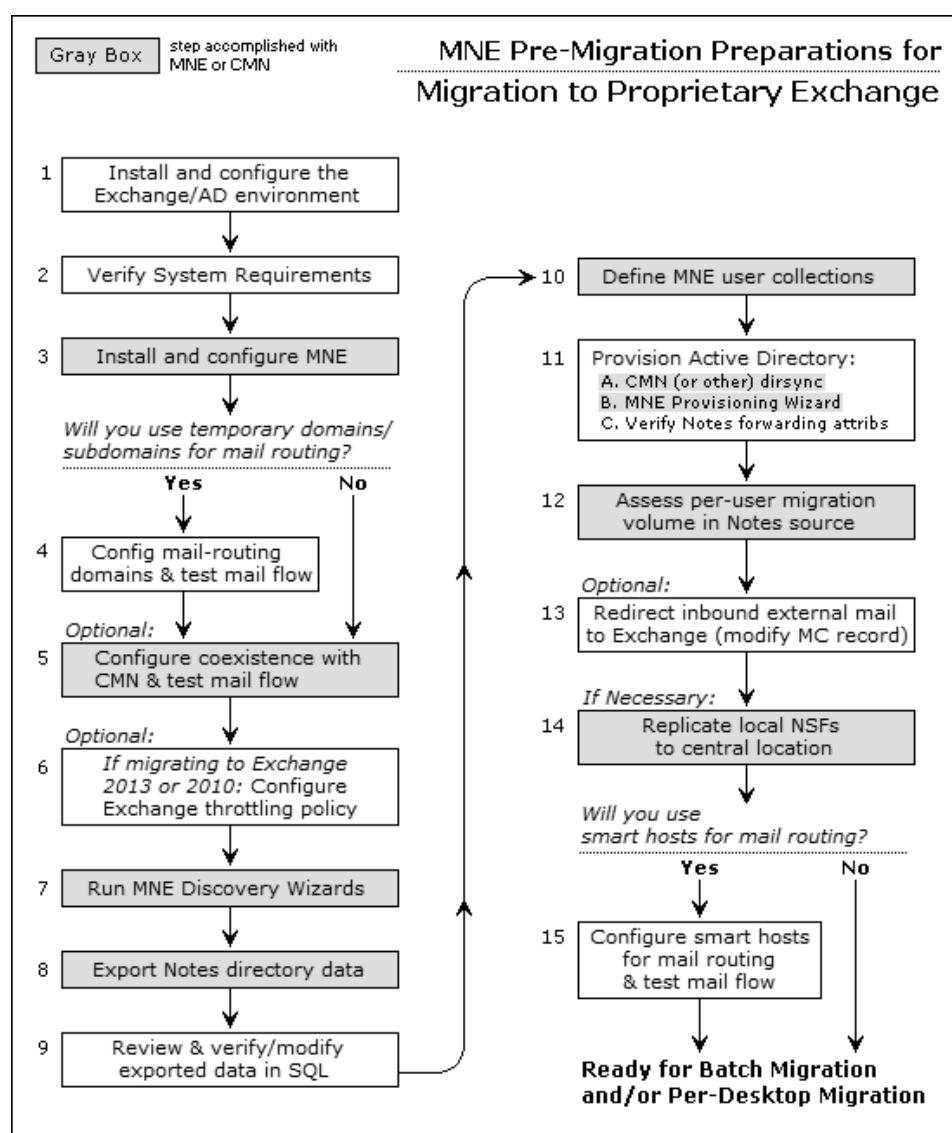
Gray Box step accomplished with MNE or CMN

MNE Pre-Migration Preparations for Migration to Proprietary Exchange

1 Install and configure the Exchange/AD environment

2 Verify System Requirements

3 Install and configure MNE

Will you use temporary domains/ subdomains for mail routing?

Yes

No

4 Config mail-routing domains & test mail flow

Optional:

5 Configure coexistence with CMN & test mail flow

Optional:

6 If migrating to Exchange 2013 or 2010: Configure Exchange throttling policy

7 Run MNE Discovery Wizards

8 Export Notes directory data

9 Review & verify/modify exported data in SQL

10 Define MNE user collections

11 Provision Active Directory:
A. CMN (or other) dirsync
B. MNE Provisioning Wizard
C. Verify Notes forwarding attribs

12 Assess per-user migration volume in Notes source

Optional:

13 Redirect inbound external mail to Exchange (modify MC record)

If Necessary:

14 Replicate local NSFs to central location

Will you use smart hosts for mail routing?

Yes

No

15 Configure smart hosts for mail routing & test mail flow

Ready for Batch Migration and/or Per-Desktop Migration